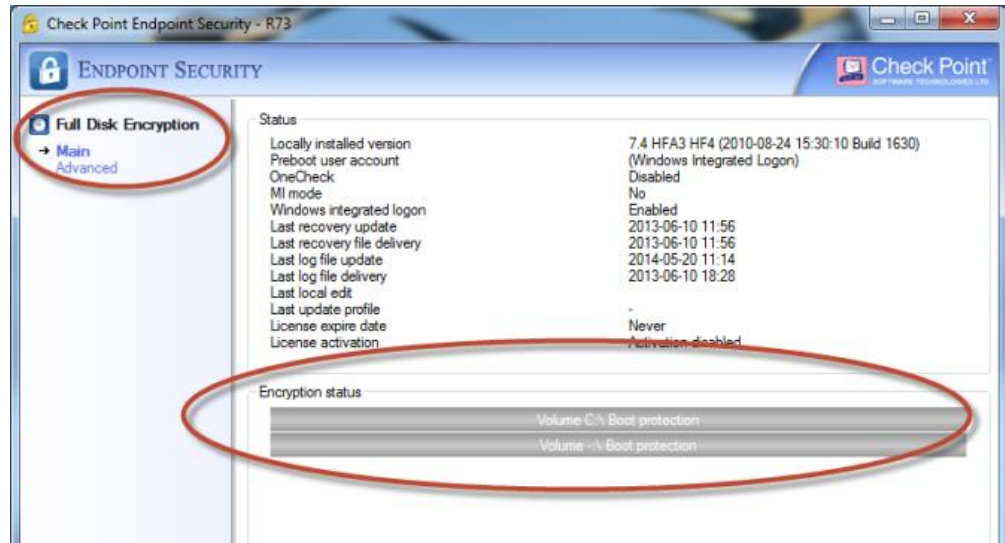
Check Point Endpoint Security - R73

ENDPOINT SECURITY

Check Point
SOFTWARE TECHNOLOGIES LTD.

Full Disk Encryption
→ Main
Advanced

Status

| | |
|---|---|
| Locally installed version | 7.4 HFA3 HF4 (2010-08-24 15:30:10 Build 1630) |
| Preboot user account | (Windows Integrated Logon) |
| OneCheck | Disabled |
| MI mode | No |
| Windows integrated logon | Enabled |
| Last recovery update | 2013-06-10 11:56 |
| Last recovery file delivery | 2013-06-10 11:56 |
| Last log file update | 2014-05-20 11:14 |
| Last log file delivery | 2013-06-10 18:28 |
| Last local edit | |
| Last update profile | - |
| License expire date | Never |
| License activation | Activation disabled |

Encryption status

Volume C:\ Boot protection

Volume -:\ Boot protection